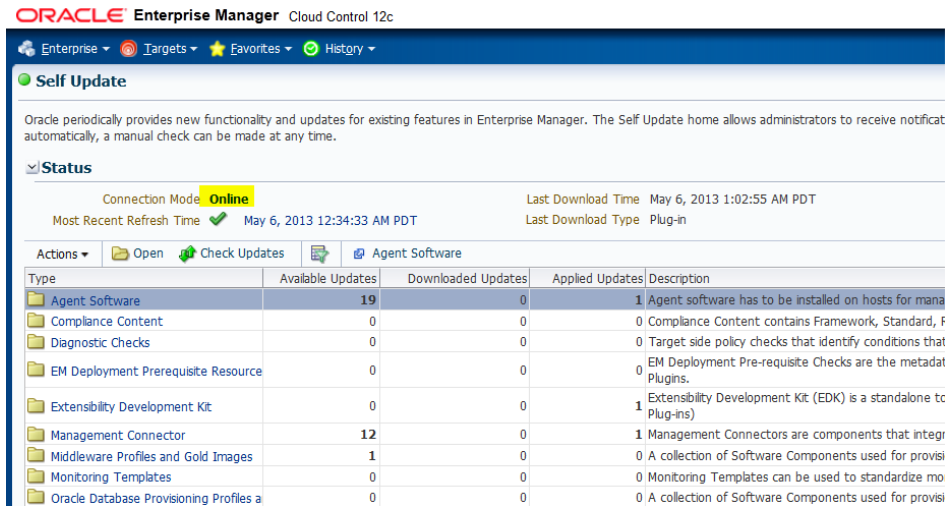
ORACLE Enterprise Manager Cloud Control 12c

Enterprise ▾ Targets ▾ Favorites ▾ History ▾

Self Update

Oracle periodically provides new functionality and updates for existing features in Enterprise Manager. The Self Update home allows administrators to receive notificat automatically, a manual check can be made at any time.

Status

Connection Mode Online
Most Recent Refresh Time May 6, 2013 12:34:33 AM PDT
Last Download Time May 6, 2013 1:02:55 AM PDT
Last Download Type Plug-in

Actions ▾ Open Check Updates Agent Software

| Type | Available Updates | Downloaded Updates | Applied Updates | Description |
|---|---|---|---|---|
| Agent Software | 19 | 0 | 1 | Agent software has to be installed on hosts for mana |
| Compliance Content | 0 | 0 | 0 | Compliance Content contains Framework, Standard, R |
| Diagnostic Checks | 0 | 0 | 0 | Target side policy checks that identify conditions that |
| EM Deployment Prerequisite Resource | 0 | 0 | 0 | EM Deployment Pre-requisite Checks are the metadat Plugins. |
| Extensibility Development Kit | 0 | 0 | 1 | Extensibility Development Kit (EDK) is a standalone to Plug-ins) |
| Management Connector | 12 | 0 | 1 | Management Connectors are components that integr |
| Middleware Profiles and Gold Images | 1 | 0 | 0 | A collection of Software Components used for provisi |
| Monitoring Templates | 0 | 0 | 0 | Monitoring Templates can be used to standardize mo |
| Oracle Database Provisioning Profiles a | 0 | 0 | 0 | A collection of Software Components used for provisi |